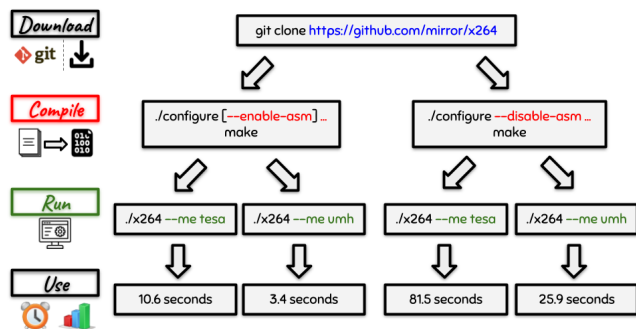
Download

git

git clone https://github.com/mirror/x264

Compile

011
100
010

./configure [--enable-asm] ...
make

./configure --disable-asm ...
make

Run

./x264 --me tesa

./x264 --me umh

./x264 --me tesa

./x264 --me umh

Use

10.6 seconds

3.4 seconds

81.5 seconds

25.9 seconds